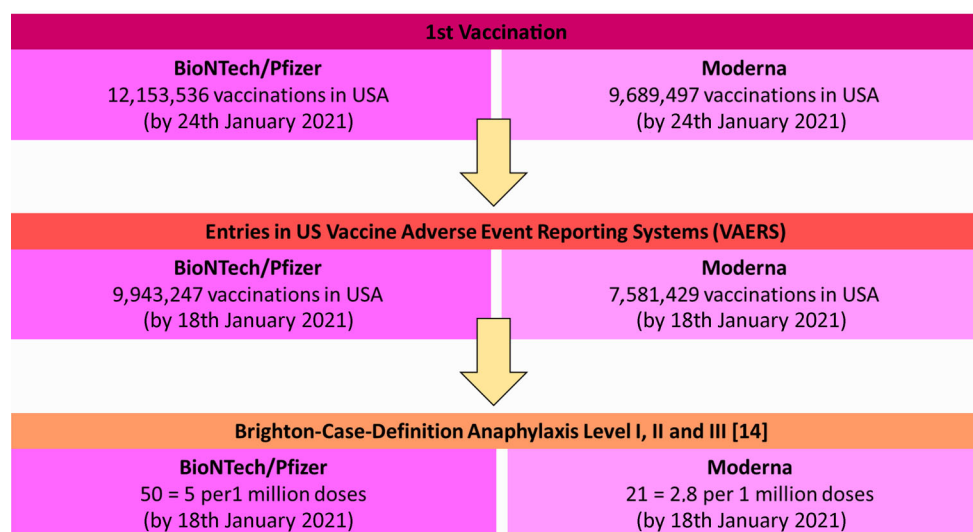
1st Vaccination

BioNTech/Pfizer
12,153,536 vaccinations in USA
(by 24th January 2021)

Moderna
9,689,497 vaccinations in USA
(by 24th January 2021)

Entries in US Vaccine Adverse Event Reporting Systems (VAERS)

BioNTech/Pfizer
9,943,247 vaccinations in USA
(by 18th January 2021)

Moderna
7,581,429 vaccinations in USA
(by 18th January 2021)

Brighton-Case-Definition Anaphylaxis Level I, II and III [14]

BioNTech/Pfizer
50 = 5 per1 million doses
(by 18th January 2021)

Moderna
21 = 2,8 per 1 million doses
(by 18th January 2021)